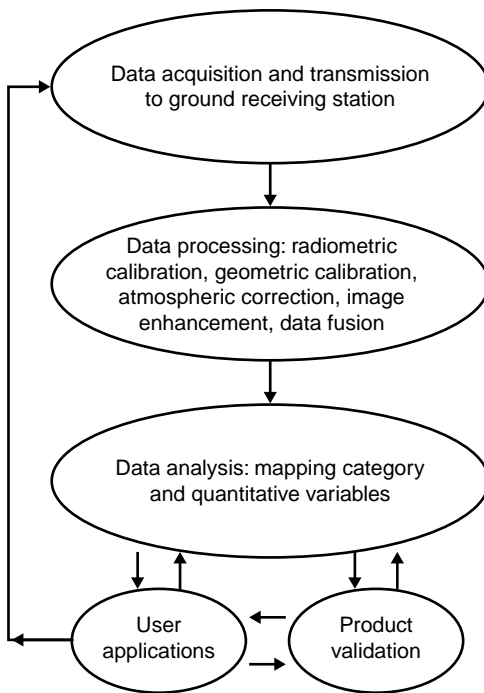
Data acquisition and transmission to ground receiving station

Data processing: radiometric calibration, geometric calibration, atmospheric correction, image enhancement, data fusion

Data analysis: mapping category and quantitative variables

User applications

Product validation